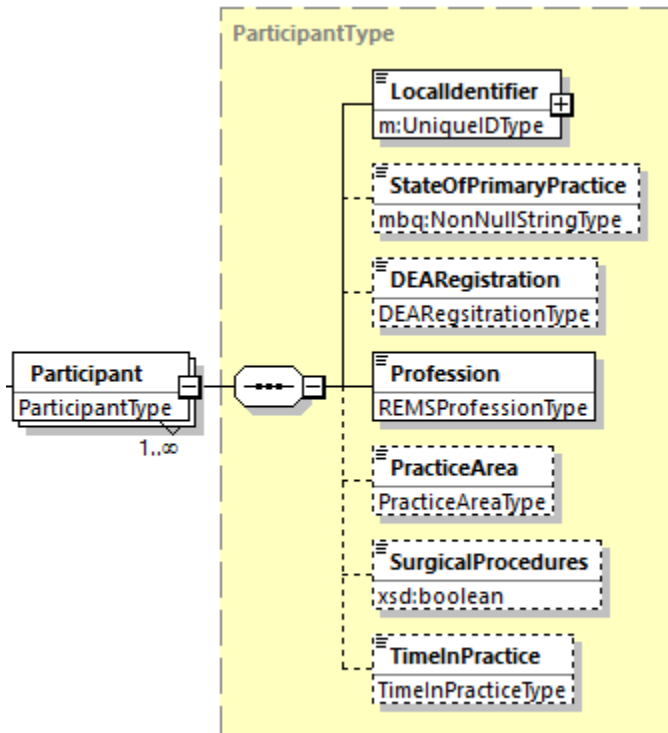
ParticipantType

Participant
ParticipantType
1..∞

LocalIdentifier
m:UniqueIDType

StateOfPrimaryPractice
mbq:NonNullStringType

DEARegistration
DEARegsitrationType

Profession
REMSProfessionType

PracticeArea
PracticeAreaType

SurgicalProcedures
xsd:boolean

TimeInPractice
TimeInPracticeType